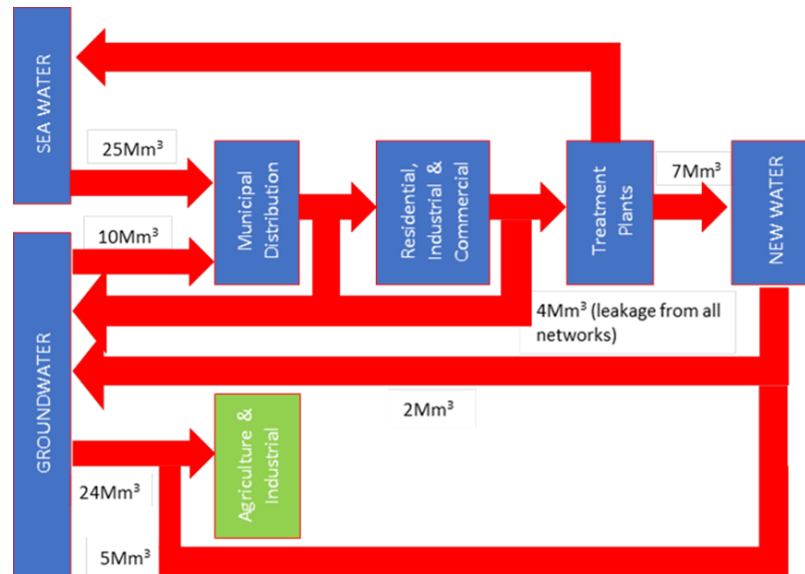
SEA WATER

25Mm³

Municipal Distribution

Residential, Industrial & Commercial

Treatment Plants

7Mm³

NEW WATER

10Mm³

GROUNDWATER

4Mm³ (leakage from all networks)

2Mm³

Agriculture & Industrial

24Mm³

5Mm³